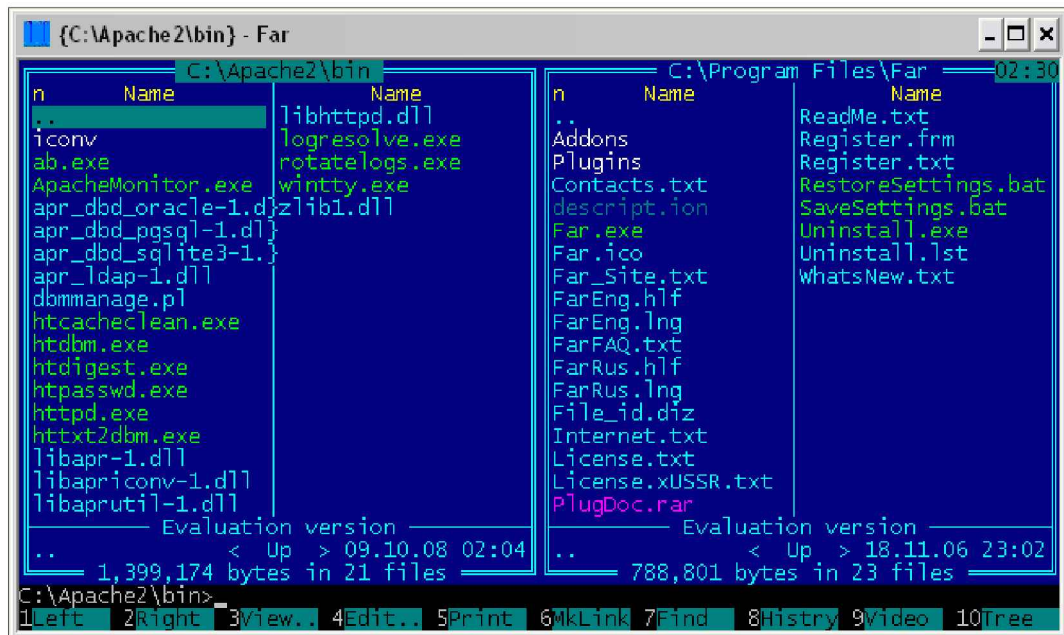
{C:\Apache2\bin} - Far

C:\Apache2\bin

| n | Name | Name |
|---|---|---|
| .. | | libhttpd.dll |
| iconv | | logresolve.exe |
| ab.exe | | rotatelogs.exe |
| ApacheMonitor.exe | | wintty.exe |
| apr_dbd_oracle-1.d} | | zlib1.dll |
| apr_dbd_pgsql-1.dl} | | |
| apr_dbd_sqlite3-1.} | | |
| apr_ldap-1.dll | | |
| dbmmanage.pl | | |
| htcacheclean.exe | | |
| htdbm.exe | | |
| htdigest.exe | | |
| htpasswd.exe | | |
| httpd.exe | | |
| httxt2dbm.exe | | |
| libapr-1.dll | | |
| libapriconv-1.dll | | |
| libaprutil-1.dll | | |

Evaluation version
.. < Up > 09.10.08 02:04
1,399,174 bytes in 21 files

C:\Program Files\Far 02:30

| n | Name | Name |
|---|---|---|
| .. | | ReadMe.txt |
| Addons | | Register.frm |
| Plugins | | Register.txt |
| Contacts.txt | | RestoreSettings.bat |
| descript.ion | | SaveSettings.bat |
| Far.exe | | Uninstall.exe |
| Far.ico | | Uninstall.lst |
| Far_Site.txt | | WhatsNew.txt |
| FarEng.hlf | | |
| FarEng.lng | | |
| FarFAQ.txt | | |
| FarRus.hlf | | |
| FarRus.lng | | |
| File_id.diz | | |
| Internet.txt | | |
| License.txt | | |
| License.xUSSR.txt | | |
| PlugDoc.rar | | |

Evaluation version
.. < Up > 18.11.06 23:02
788,801 bytes in 23 files

C:\Apache2\bin>_
1Left 2Right 3View.. 4Edit.. 5Print 6MkLink 7Find 8Histry 9Video 10Tree